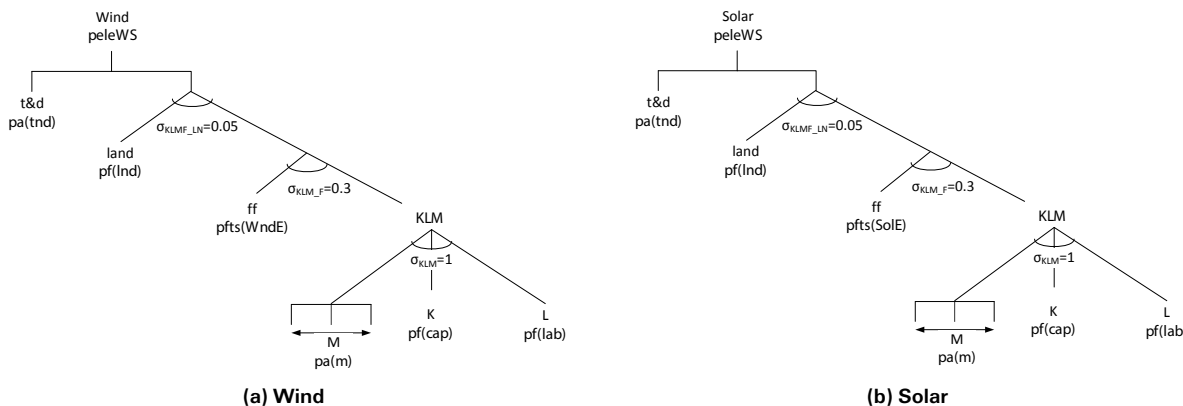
Wind
peleWS

t&d
pa(tnd)

$\sigma_{KLMF\_LN}$=0.05

land
pf(lnd)

$\sigma_{KLM\_F}$=0.3

ff
pfts(WndE)

KLM

$\sigma_{KLM}$=1

M
pa(m)

K
pf(cap)

L
pf(lab)

(a) Wind

Solar
peleWS

t&d
pa(tnd)

$\sigma_{KLMF\_LN}$=0.05

land
pf(lnd)

$\sigma_{KLM\_F}$=0.3

ff
pfts(SolE)

KLM

$\sigma_{KLM}$=1

M
pa(m)

K
pf(cap)

L
pf(lab

(b) Solar